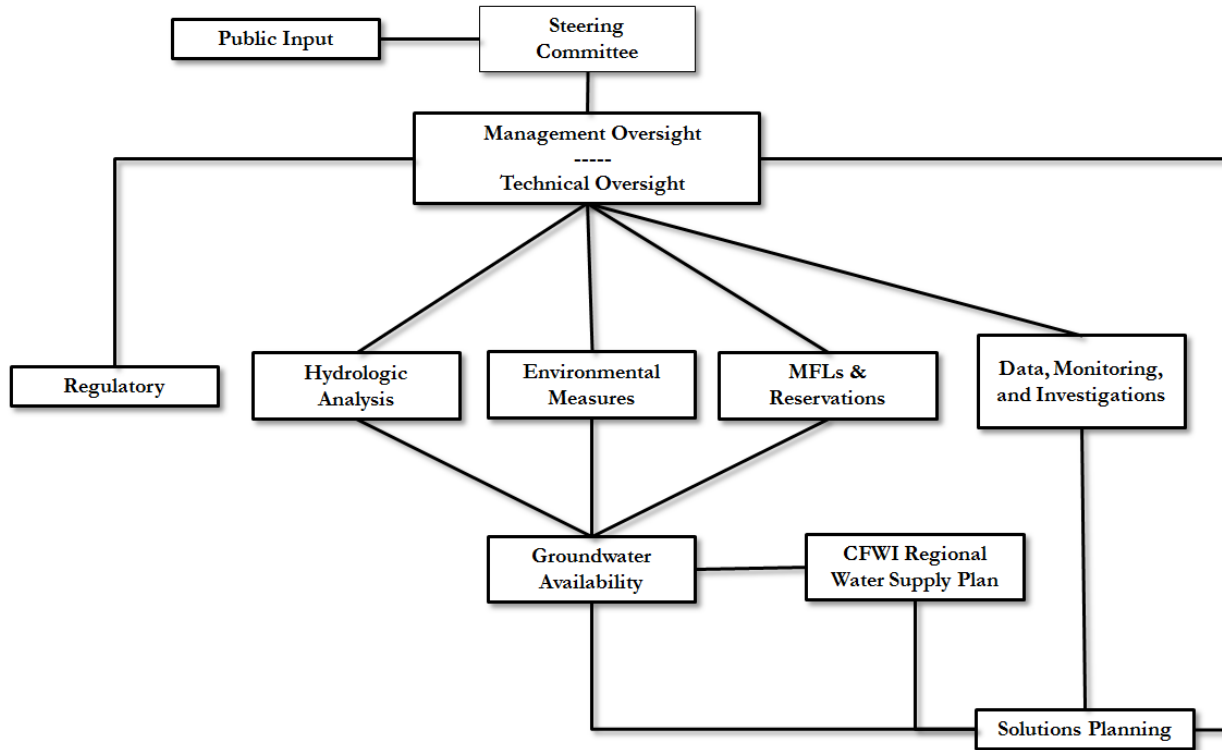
Public Input

Steering Committee

Management Oversight
-----
Technical Oversight

Regulatory

Hydrologic Analysis

Environmental Measures

MFLs & Reservations

Data, Monitoring, and Investigations

Groundwater Availability

CFWI Regional Water Supply Plan

Solutions Planning